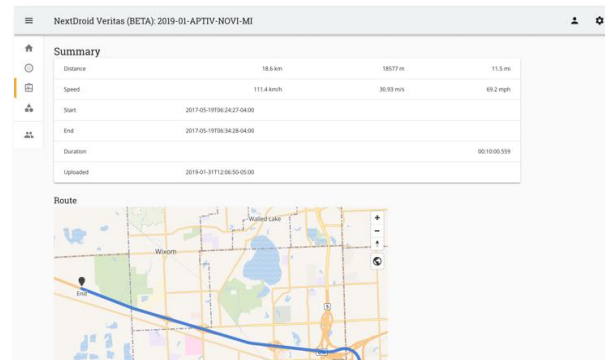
NextDroid Veritas (BETA): 2019-01-APTIV-NOVI-MI

Summary

| Distance | 18.6 km | 18577 m | 11.5 mi |
|---|---|---|---|
| Speed | 111.4 km/h | 30.93 m/s | 69.2 mph |
| Start | 2017-05-19T06:24:27-04:00 | | |
| End | 2017-05-19T06:34:28-04:00 | | |
| Duration | | | 00:10:00.559 |
| Uploaded | 2019-01-31T12:06:50-05:00 | | |

Route

Walled Lake
Wixom
End
+
-